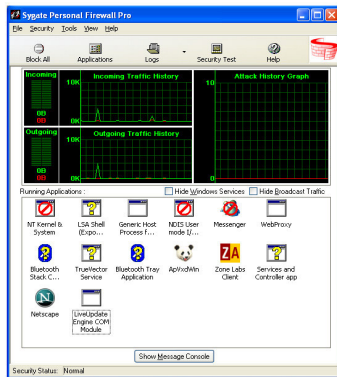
Sygate Personal Firewall Pro

File Security Tools View Help

Block All | Applications | Logs | Security Test | Help

Incoming | Incoming Traffic History | Attack History Graph

10K | 10

0B
0B

0K | 0

Outgoing | Outgoing Traffic History

10K

0B
0B

0K

Running Applications : | Hide Windows Services | Hide Broadcast Traffic

NT Kernel & System | LSA Shell (Expo... | Generic Host Process f... | NDIS User mode I/... | Messenger | WebProxy

Bluetooth Stack C... | TrueVector Service | Bluetooth Tray Application | ApVxdWin | Zone Labs Client | Services and Controller app

Netscape | LiveUpdate Engine COM Module

Show Message Console

Security Status: Normal